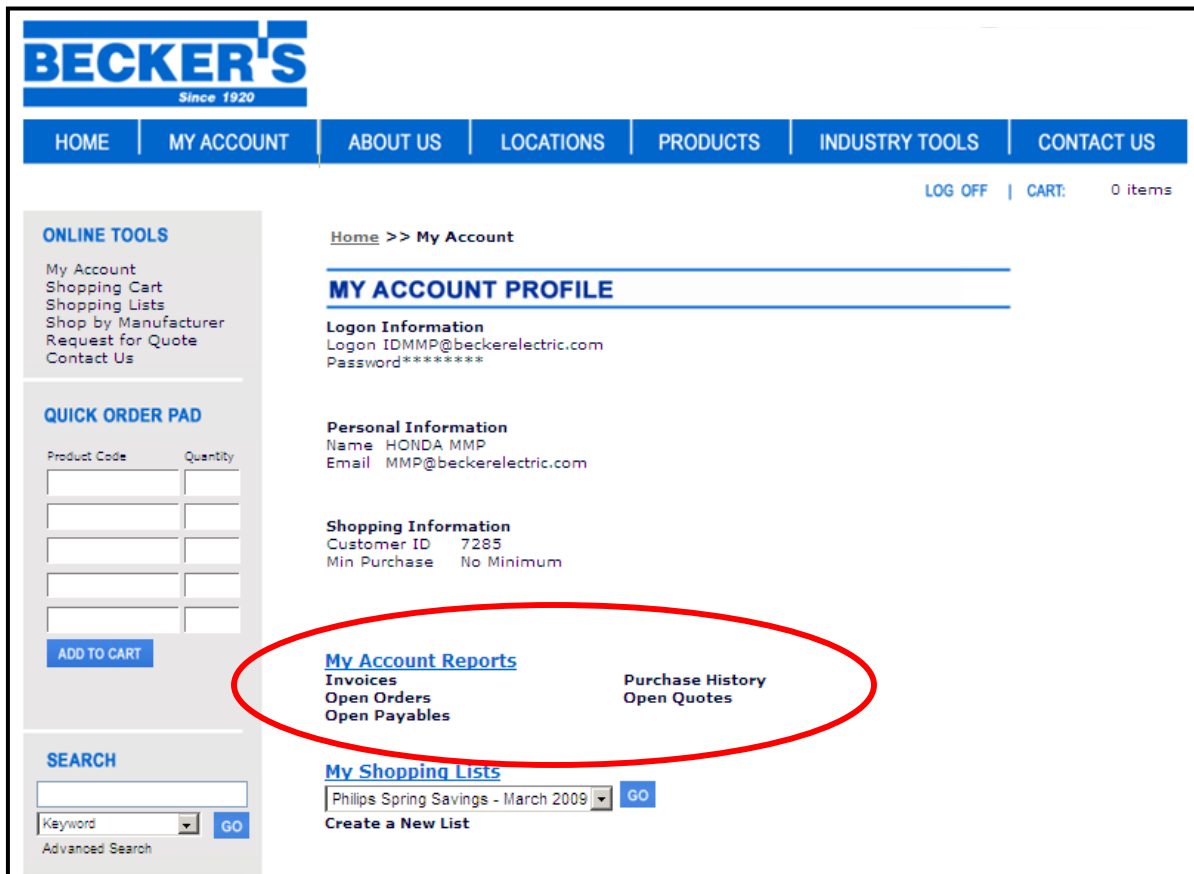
BECKER'S
Since 1920

HOME | MY ACCOUNT | ABOUT US | LOCATIONS | PRODUCTS | INDUSTRY TOOLS | CONTACT US

LOG OFF | CART: 0 items

ONLINE TOOLS
My Account
Shopping Cart
Shopping Lists
Shop by Manufacturer
Request for Quote
Contact Us

QUICK ORDER PAD
Product Code Quantity
ADD TO CART

SEARCH
Keyword
GO
Advanced Search

Home >> My Account

MY ACCOUNT PROFILE

Logon Information
Logon IDMMP@beckerelectric.com
Password********

Personal Information
Name HONDA MMP
Email MMP@beckerelectric.com

Shopping Information
Customer ID 7285
Min Purchase No Minimum

My Account Reports
Invoices
Open Orders
Open Payables
Purchase History
Open Quotes

My Shopping Lists
Philips Spring Savings - March 2009
GO
Create a New List